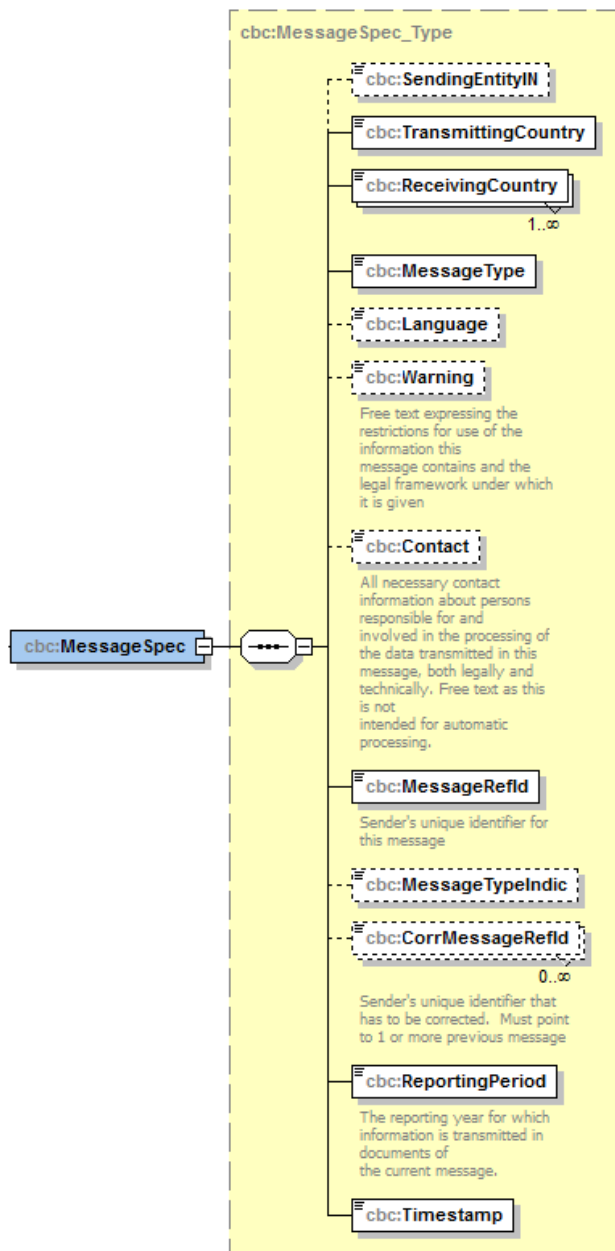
cbc:MessageSpec_Type

cbc:SendingEntityIN

cbc:TransmittingCountry

cbc:ReceivingCountry
1..∞

cbc:MessageType

cbc:Language

cbc:Warning
Free text expressing the restrictions for use of the information this message contains and the legal framework under which it is given

cbc:MessageSpec

cbc:Contact
All necessary contact information about persons responsible for and involved in the processing of the data transmitted in this message, both legally and technically. Free text as this is not intended for automatic processing.

cbc:MessageRefId
Sender's unique identifier for this message

cbc:MessageTypeIndic

cbc:CorrMessageRefId
0..∞
Sender's unique identifier that has to be corrected. Must point to 1 or more previous message

cbc:ReportingPeriod
The reporting year for which information is transmitted in documents of the current message.

cbc:Timestamp